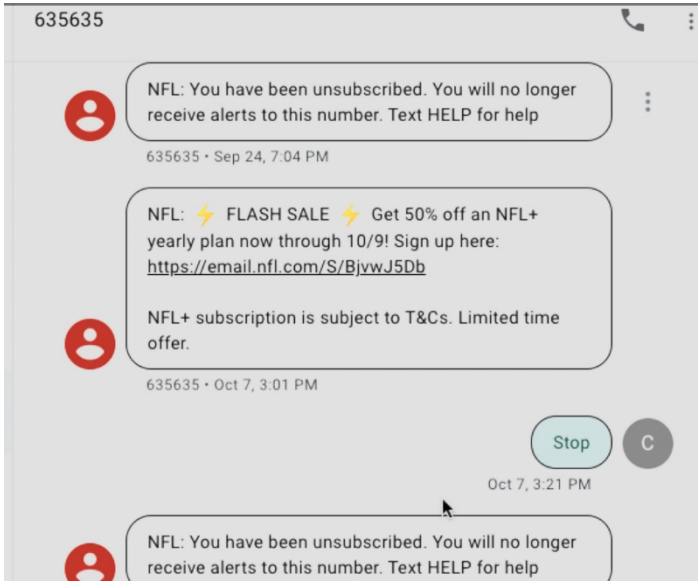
635635

NFL: You have been unsubscribed. You will no longer receive alerts to this number. Text HELP for help

635635 • Sep 24, 7:04 PM

NFL: ⚡ FLASH SALE ⚡ Get 50% off an NFL+ yearly plan now through 10/9! Sign up here: https://email.nfl.com/S/BjvwJ5Db

NFL+ subscription is subject to T&Cs. Limited time offer.

635635 • Oct 7, 3:01 PM

Stop

C

Oct 7, 3:21 PM

NFL: You have been unsubscribed. You will no longer receive alerts to this number. Text HELP for help